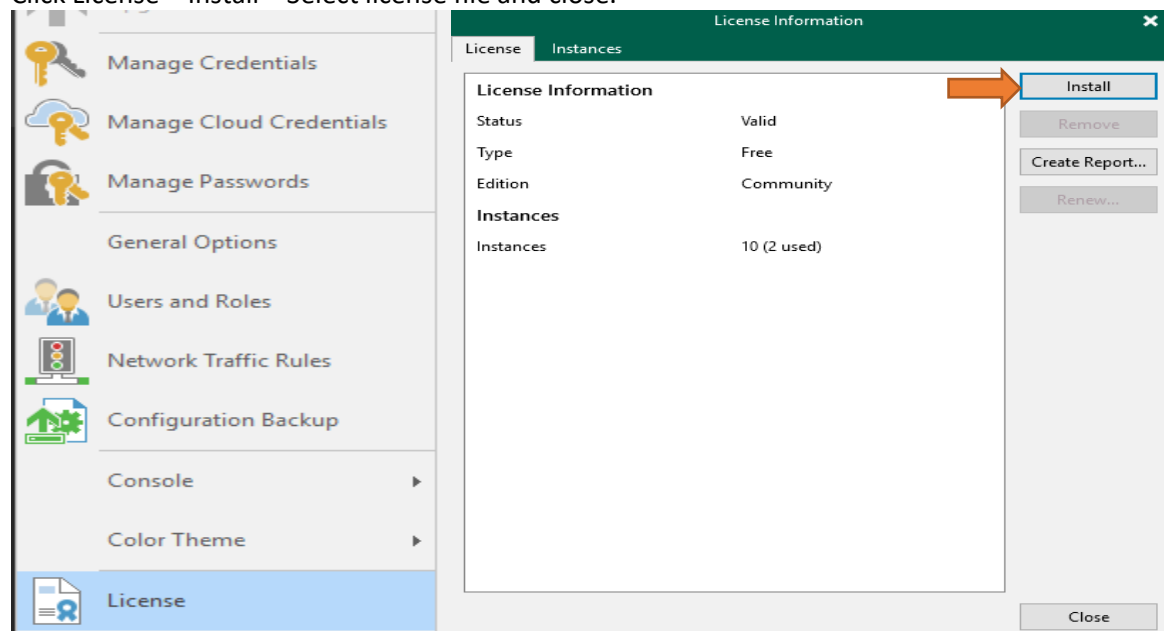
Click License – Install – Select license file and close.

Manage Credentials
Manage Cloud Credentials
Manage Passwords
General Options
Users and Roles
Network Traffic Rules
Configuration Backup
Console
Color Theme
License

License Information
License
Instances

License Information
Status Valid
Type Free
Edition Community
Instances
Instances 10 (2 used)

Install
Remove
Create Report...
Renew...
Close